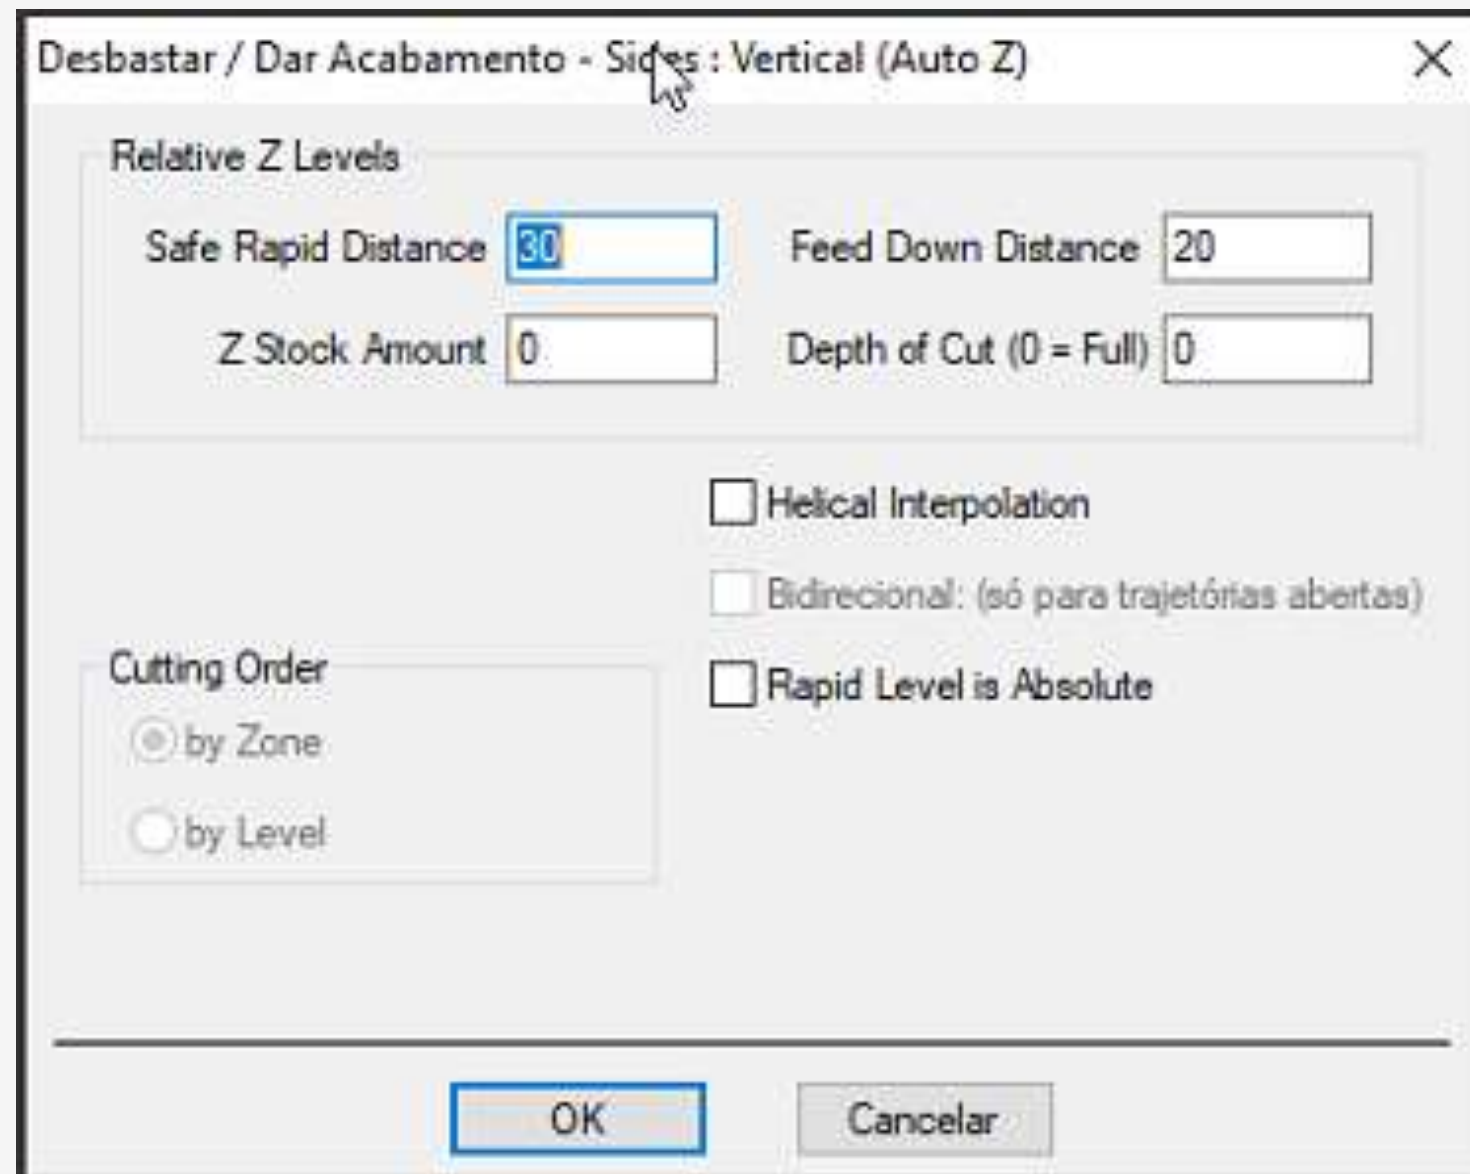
Desbastar / Dar Acabamento - Sides : Vertical (Auto Z)

Relative Z Levels

Safe Rapid Distance 30

Feed Down Distance 20

Z Stock Amount 0

Depth of Cut (0 = Full) 0

Helical Interpolation

Bidirecional: (só para trajetórias abertas)

Cutting Order

by Zone

by Level

Rapid Level is Absolute

OK

Cancelar